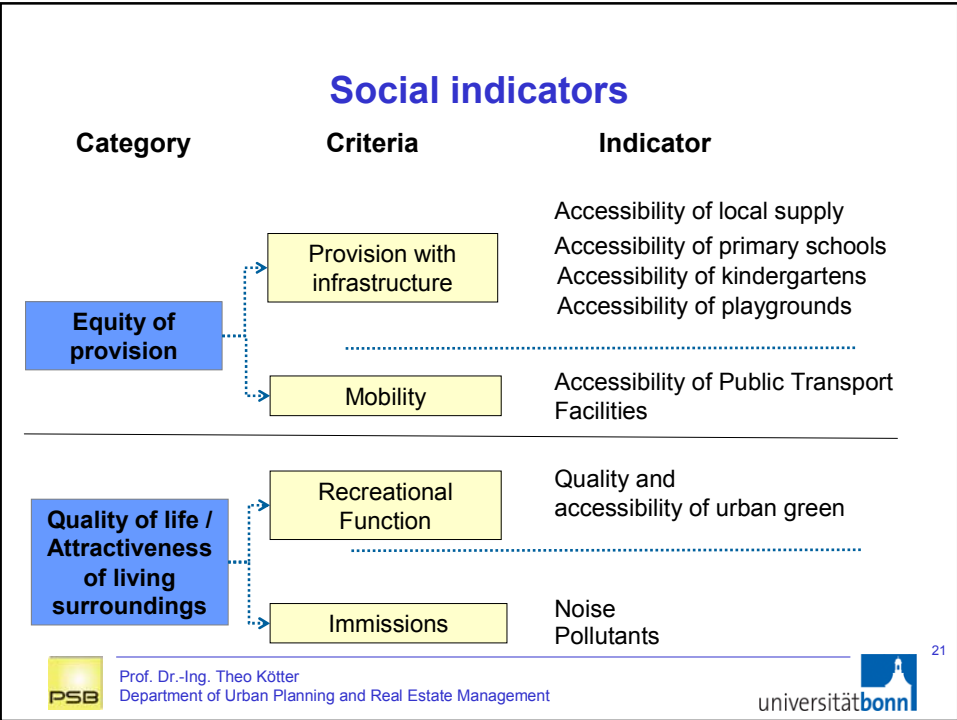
Social indicators

Category

Criteria

Indicator

Equity of provision

Provision with infrastructure

Accessibility of local supply
Accessibility of primary schools
Accessibility of kindergartens
Accessibility of playgrounds

Mobility

Accessibility of Public Transport Facilities

Quality of life / Attractiveness of living surroundings

Recreational Function

Quality and accessibility of urban green

Immissions

Noise
Pollutants

21

PSB

Prof. Dr.-Ing. Theo Kötter
Department of Urban Planning and Real Estate Management

universitätbonn